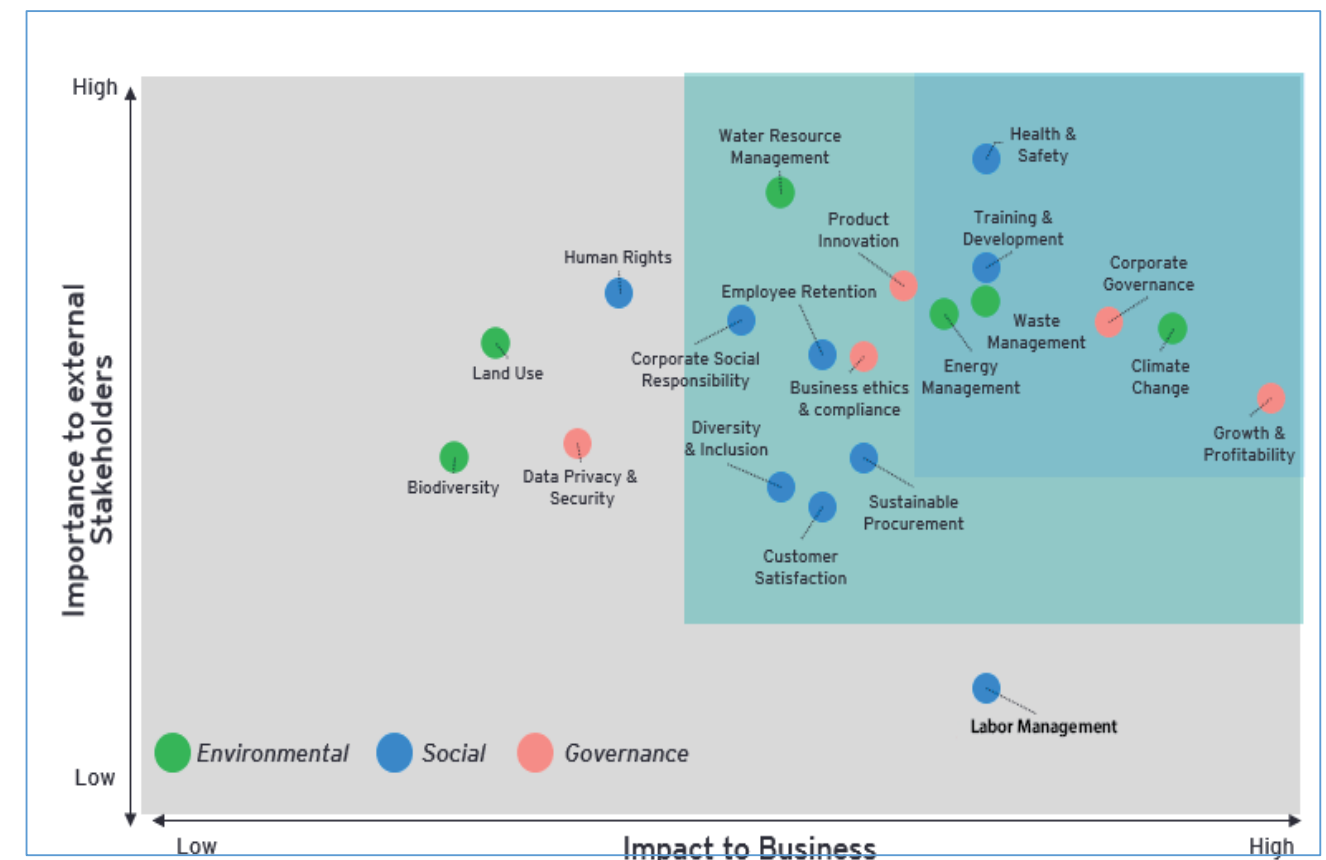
High

Importance to external Stakeholders

Low

Water Resource Management

Health & Safety

Product Innovation

Training & Development

Human Rights

Corporate Governance

Employee Retention

Waste Management

Land Use

Corporate Social Responsibility

Business ethics & compliance

Energy Management

Climate Change

Growth & Profitability

Diversity & Inclusion

Biodiversity

Data Privacy & Security

Sustainable Procurement

Customer Satisfaction

Labor Management

Environmental

Social

Governance

Low

Impact to Business

High